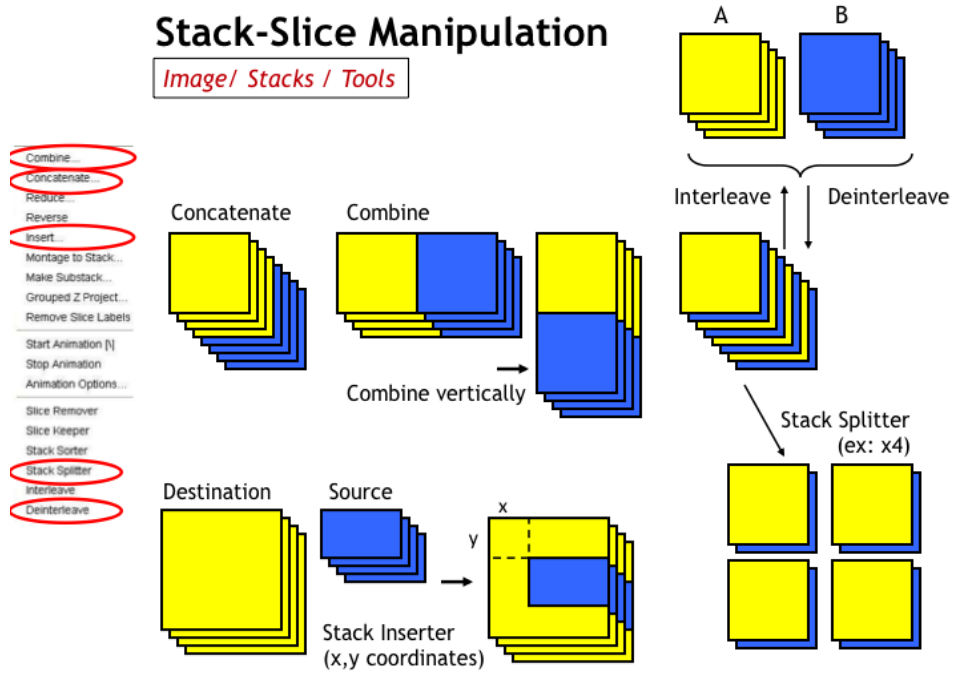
Stack-Slice Manipulation

Image/ Stacks / Tools

Combine...
Concatenate...
Reduce...
Reverse
Insert...
Montage to Stack...
Make Substack...
Grouped Z Project...
Remove Slice Labels

Start Animation [\]
Stop Animation
Animation Options...

Slice Remover
Slice Keeper
Stack Sorter
Stack Splitter
Interleave
Deinterleave

A

B

Interleave

Deinterleave

Concatenate

Combine

Combine vertically

Stack Splitter
(ex: x4)

Destination

Source

x

y

Stack Inserter
(x,y coordinates)